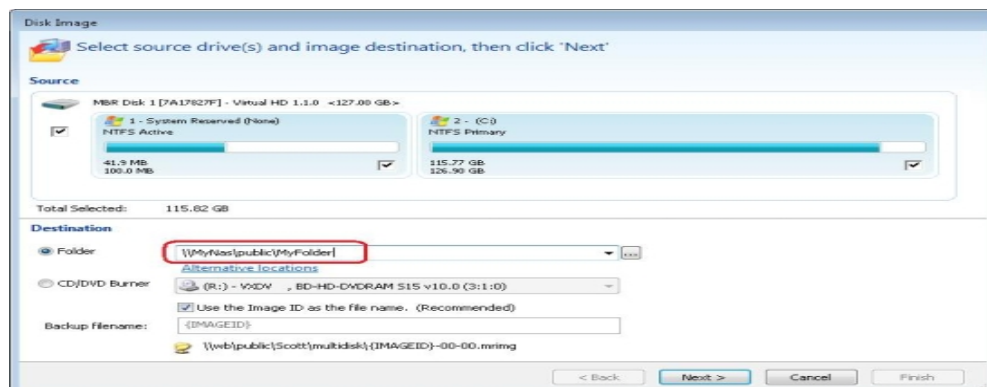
Disk Image

Select source drive(s) and image destination, then click 'Next'

Source

MBR Disk 1 [7A17827F] - Virtual HD 1.1.0 <127.00 GB>

1 - System Reserved (None)
NTFS Active

41.9 MB
100.0 MB

2 - (C:)
NTFS Primary

115.77 GB
126.90 GB

Total Selected: 115.82 GB

Destination

Folder \\MyNas\public\MyFolder

Alternative locations

CD/DVD Burner (R:) - VXDV , BD-HD-DVDRAM S15 v10.0 (3:1:0)

Use the Image ID as the file name. (Recommended)

Backup filename: {IMAGEID}

\\web\public\Scott\multidisk\{IMAGEID}-00-00.mrimg

< Back Next > Cancel Finish